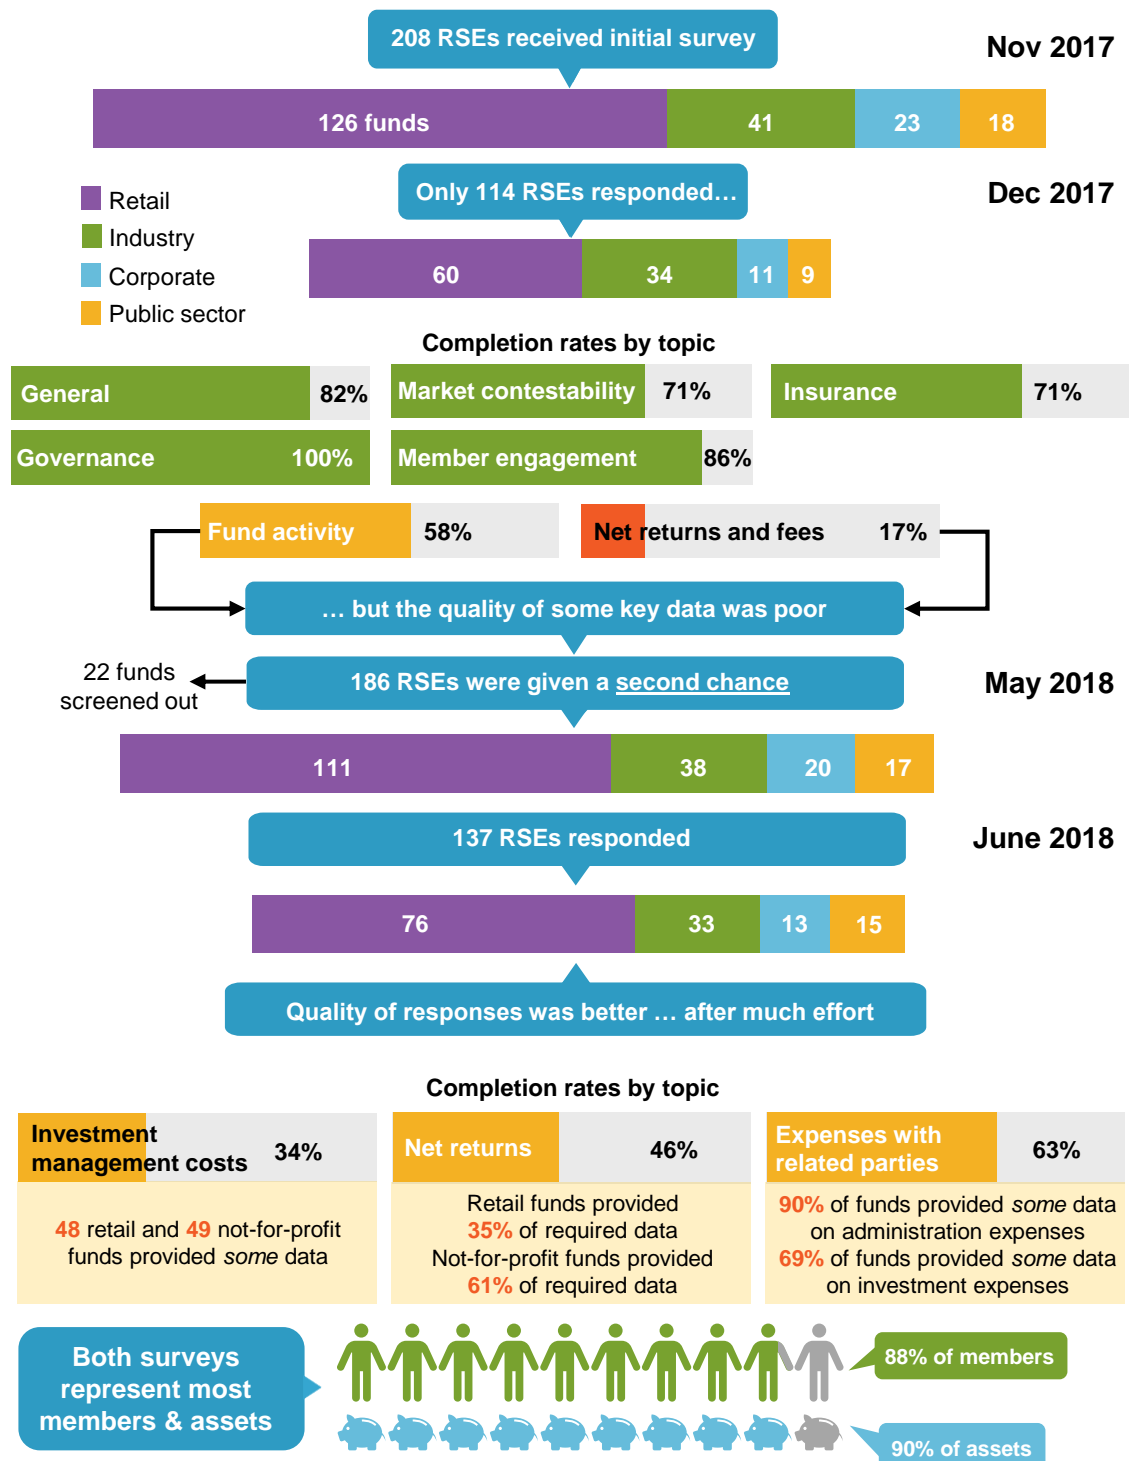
208 RSEs received initial survey

Nov 2017

| 126 funds | 41 | 23 | 18 |
|---|---|---|---|

Retail
Industry
Corporate
Public sector

Only 114 RSEs responded…

Dec 2017

| 60 | 34 | 11 | 9 |
|---|---|---|---|

Completion rates by topic

General 82%
Market contestability 71%
Insurance 71%
Governance 100%
Member engagement 86%
Fund activity 58%
Net returns and fees 17%

… but the quality of some key data was poor

22 funds screened out

186 RSEs were given a second chance

May 2018

| 111 | 38 | 20 | 17 |
|---|---|---|---|

137 RSEs responded

June 2018

| 76 | 33 | 13 | 15 |
|---|---|---|---|

Quality of responses was better … after much effort

Completion rates by topic

Investment management costs 34%
48 retail and 49 not-for-profit funds provided *some* data

Net returns 46%
Retail funds provided 35% of required data
Not-for-profit funds provided 61% of required data

Expenses with related parties 63%
90% of funds provided *some* data on administration expenses
69% of funds provided *some* data on investment expenses

Both surveys represent most members & assets

88% of members

90% of assets